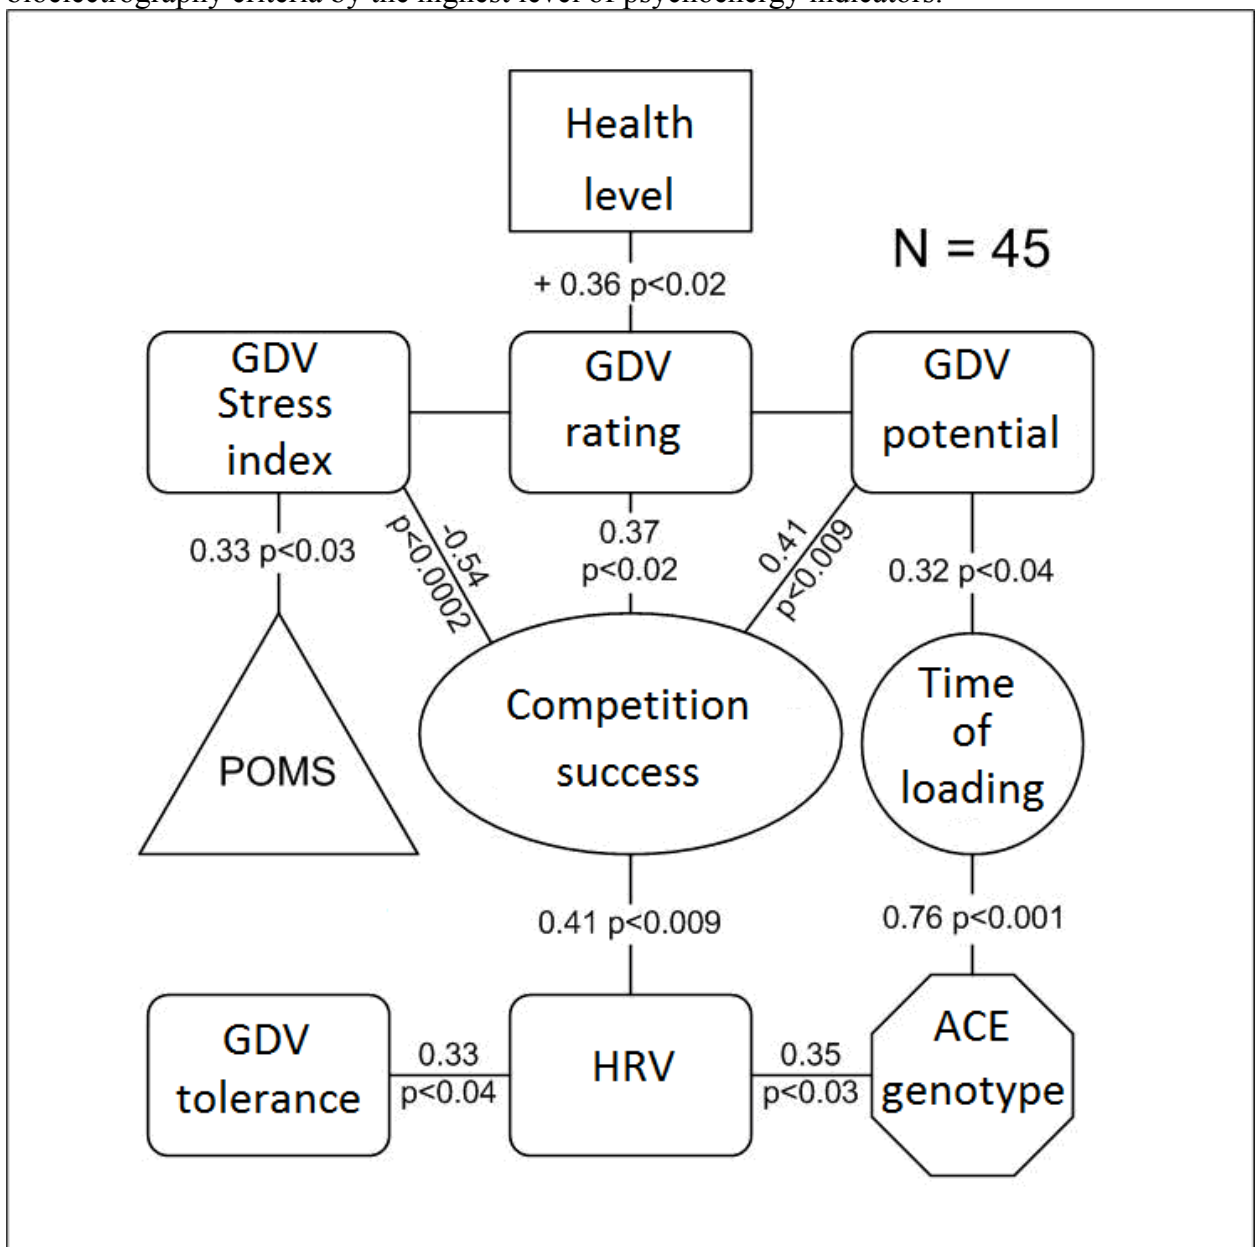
bioelectrography criteria by the highest level of psychoenergy indicators.

Health level

N = 45

+ 0.36 p<0.02

GDV Stress index

GDV rating

GDV potential

0.33 p<0.03

-0.54 p<0.0002

0.37 p<0.02

0.41 p<0.009

0.32 p<0.04

POMS

Competition success

Time of loading

0.41 p<0.009

0.76 p<0.001

GDV tolerance

0.33 p<0.04

HRV

0.35 p<0.03

ACE genotype